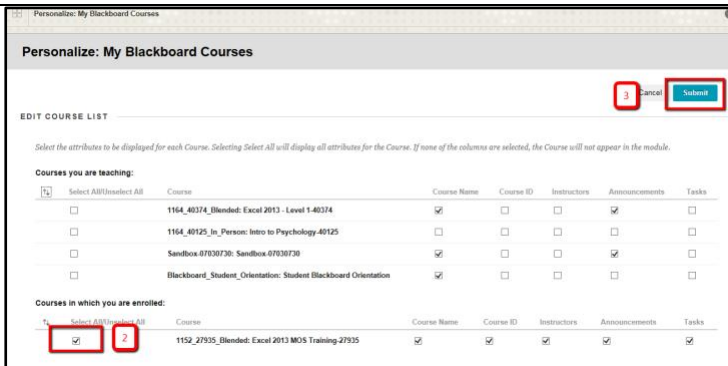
Personalize: My Blackboard Courses

Personalize: My Blackboard Courses

3 Cancel Submit

EDIT COURSE LIST

Select the attributes to be displayed for each Course. Selecting Select All will display all attributes for the Course. If none of the columns are selected, the Course will not appear in the module.

Courses you are teaching:

| Select All/Unselect All | Course | Course Name | Course ID | Instructors | Announcements | Tasks |
|---|---|---|---|---|---|---|
| ☐ | 1164_40374_Blended: Excel 2013 - Level 1-40374 | ☑ | ☐ | ☐ | ☑ | ☐ |
| ☐ | 1164_40125_In_Person: Intro to Psychology-40125 | ☐ | ☐ | ☐ | ☐ | ☐ |
| ☐ | Sandbox-07030730: Sandbox-07030730 | ☑ | ☐ | ☐ | ☑ | ☐ |
| ☐ | Blackboard_Student_Orientation: Student Blackboard Orientation | ☑ | ☐ | ☐ | ☐ | ☐ |

Courses in which you are enrolled:

| Select All/Unselect All | Course | Course Name | Course ID | Instructors | Announcements | Tasks |
|---|---|---|---|---|---|---|
| ☑ 2 | 1152_27935_Blended: Excel 2013 MOS Training-27935 | ☑ | ☑ | ☑ | ☑ | ☑ |